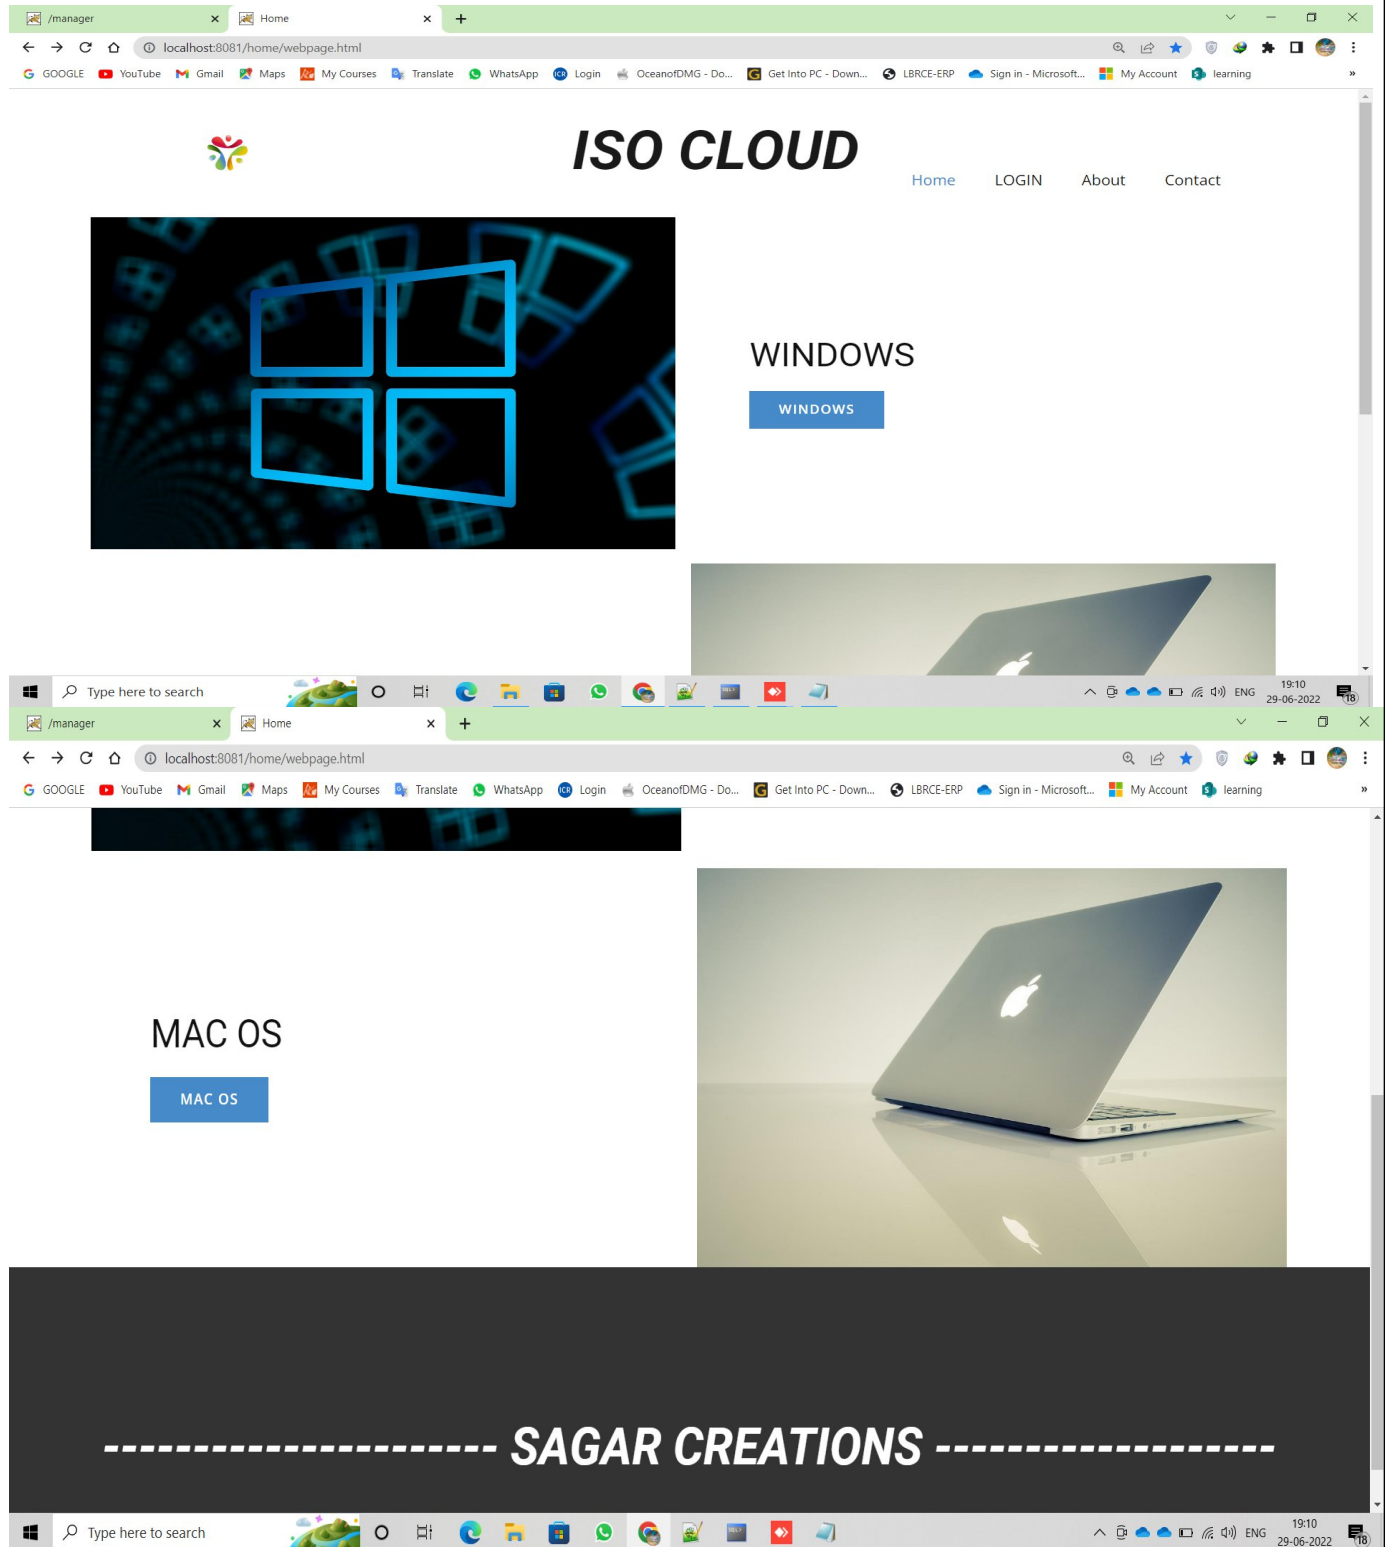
/manager
Home
localhost:8081/home/webpage.html
GOOGLE YouTube Gmail Maps My Courses Translate WhatsApp Login OceanofDMG - Do... Get Into PC - Down... LBRCE-ERP Sign in - Microsoft... My Account learning

ISO CLOUD

Home LOGIN About Contact

WINDOWS

WINDOWS

Type here to search
ENG 19:10 29-06-2022 18

/manager
Home
localhost:8081/home/webpage.html
GOOGLE YouTube Gmail Maps My Courses Translate WhatsApp Login OceanofDMG - Do... Get Into PC - Down... LBRCE-ERP Sign in - Microsoft... My Account learning

MAC OS

MAC OS

---------------------- SAGAR CREATIONS -------------------

Type here to search
ENG 19:10 29-06-2022 18